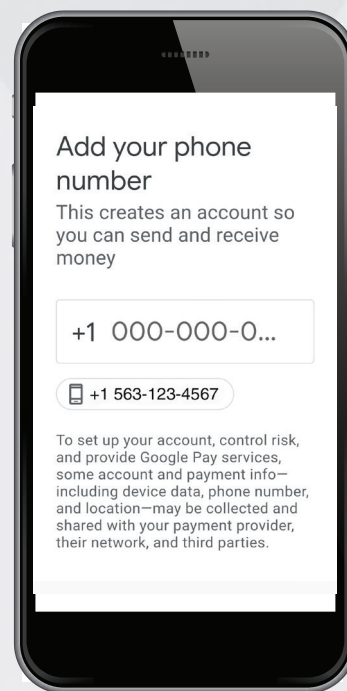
Add your phone number

This creates an account so you can send and receive money

+1 000-000-0...

+1 563-123-4567

To set up your account, control risk, and provide Google Pay services, some account and payment info—including device data, phone number, and location—may be collected and shared with your payment provider, their network, and third parties.